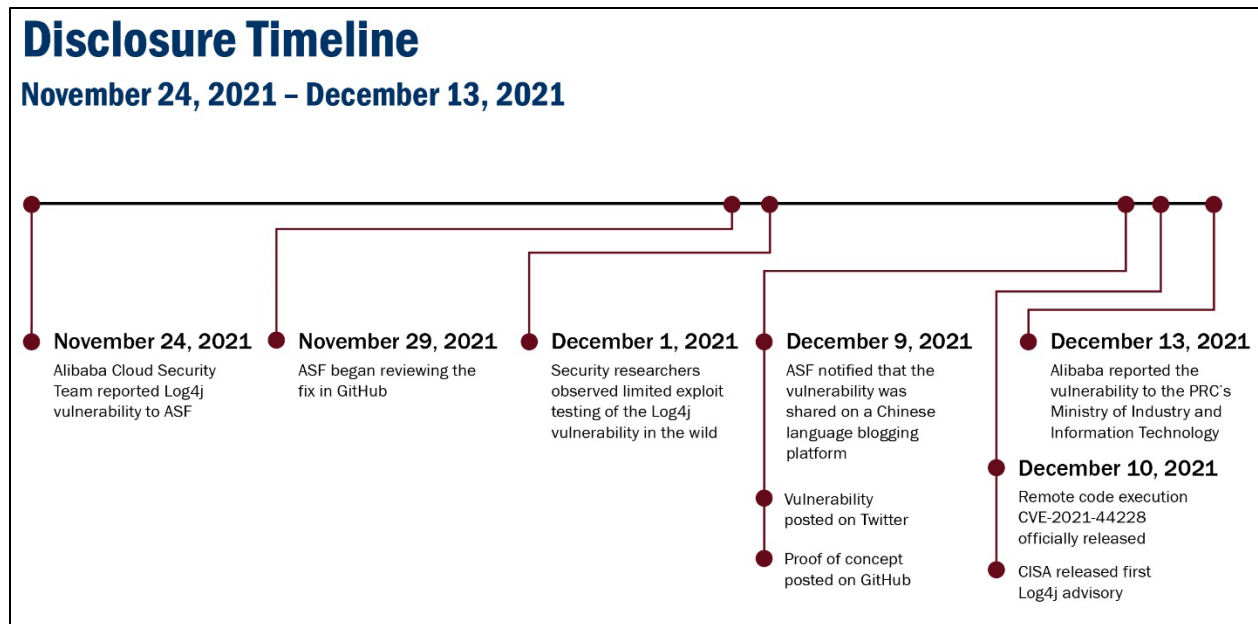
Disclosure Timeline

November 24, 2021 – December 13, 2021

November 24, 2021
Alibaba Cloud Security Team reported Log4j vulnerability to ASF

November 29, 2021
ASF began reviewing the fix in GitHub

December 1, 2021
Security researchers observed limited exploit testing of the Log4j vulnerability in the wild

December 9, 2021
ASF notified that the vulnerability was shared on a Chinese language blogging platform

Vulnerability posted on Twitter

Proof of concept posted on GitHub

December 13, 2021
Alibaba reported the vulnerability to the PRC's Ministry of Industry and Information Technology

December 10, 2021
Remote code execution CVE-2021-44228 officially released

CISA released first Log4j advisory